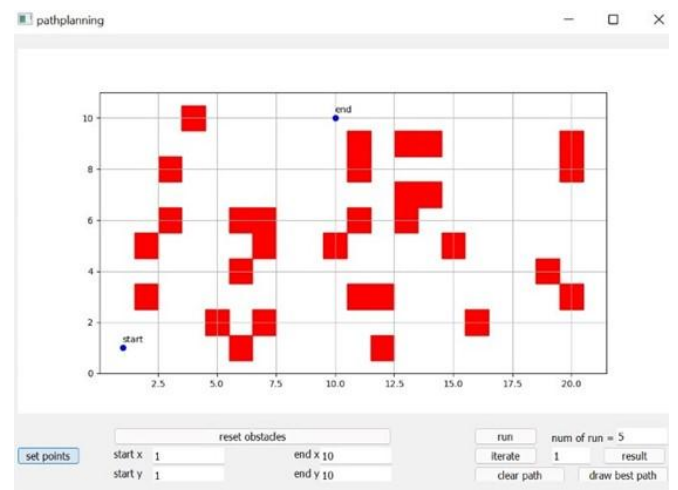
pathplanning

end
start

10
8
6
4
2
0

2.5 5.0 7.5 10.0 12.5 15.0 17.5 20.0

reset obstacles
set points
start x 1
start y 1
end x 10
end y 10
run
num of run = 5
iterate
1
result
clear path
draw best path